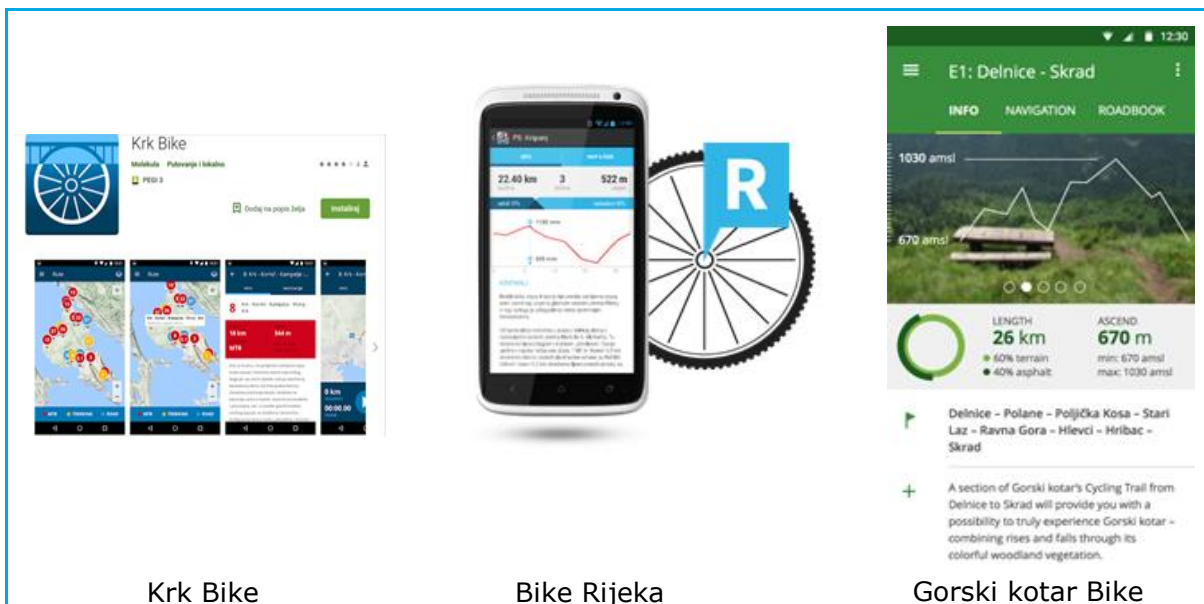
Krk Bike

Molekula Putovanje i lokalno

PEGI 3

Dodaj na popis želja

Instaliraj

8

18 km

544 m

MTB

Bike Rijeka

22.40 km

3

522 m

R

12:30

E1: Delnice - Skrad

INFO NAVIGATION ROADBOOK

1030 amsl

670 amsl

LENGTH
26 km
60% terrain
40% asphalt

ASCEND
670 m
min: 670 amsl
max: 1030 amsl

Delnice – Polane – Poljička Kosa – Stari Laz – Ravna Gora – Hlevci – Hribac – Skrad

A section of Gorski kotar's Cycling Trail from Delnice to Skrad will provide you with a possibility to truly experience Gorski kotar – combining rises and falls through its colorful woodland vegetation.

Krk Bike

Bike Rijeka

Gorski kotar Bike